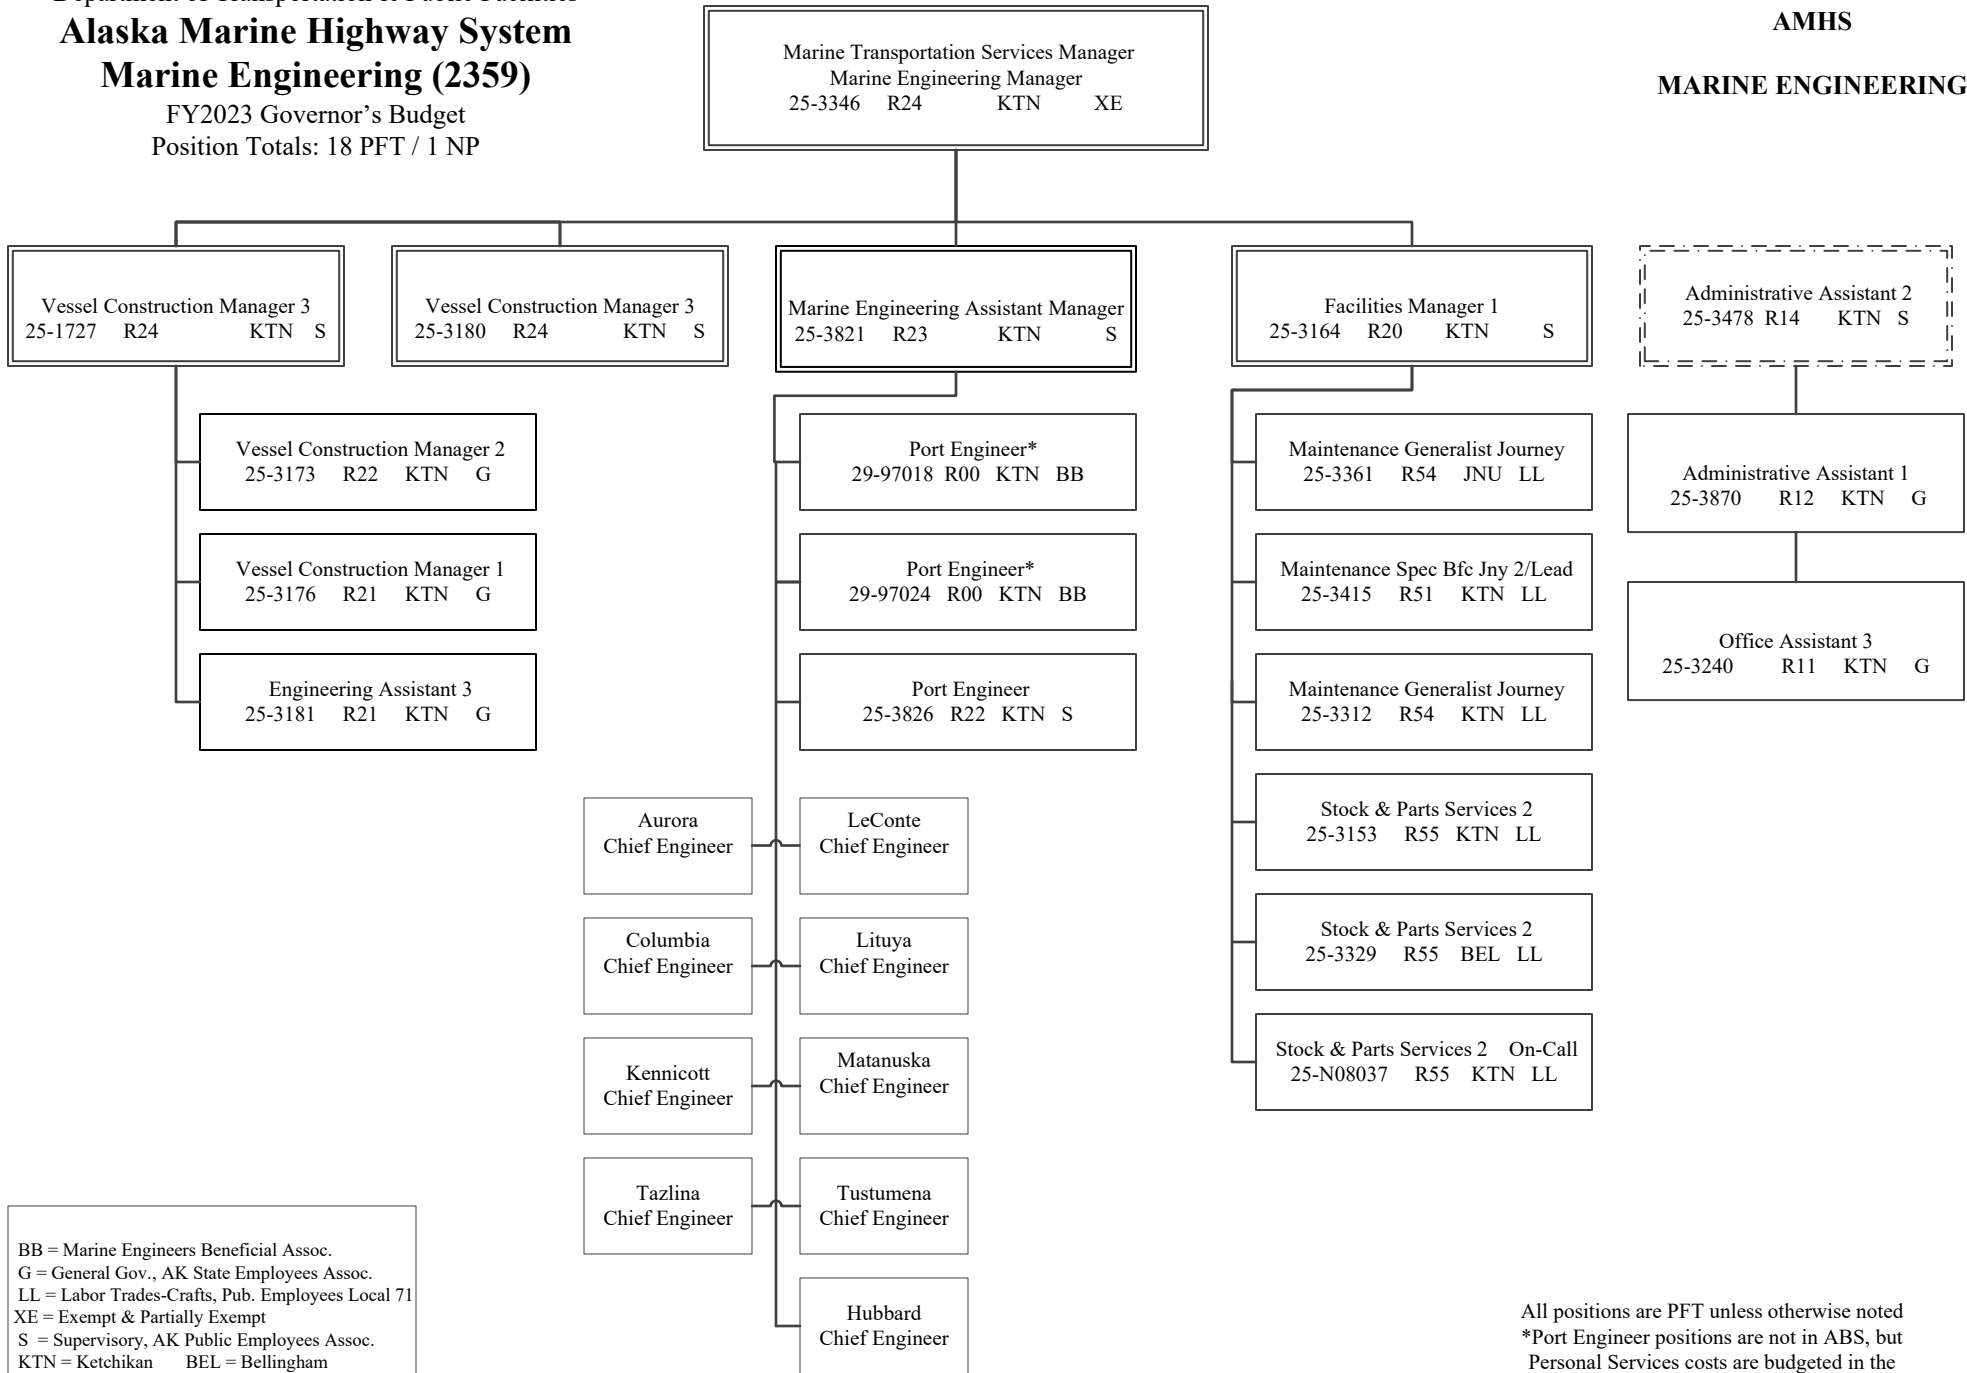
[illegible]
Alaska Marine Highway System
Marine Engineering (2359)
FY2023 Governor's Budget
Position Totals: 18 PFT / 1 NP

AMHS

MARINE ENGINEERING

Marine Transportation Services Manager
Marine Engineering Manager
25-3346 R24 KTN XE

Vessel Construction Manager 3
25-1727 R24 KTN S

Vessel Construction Manager 3
25-3180 R24 KTN S

Marine Engineering Assistant Manager
25-3821 R23 KTN S

Facilities Manager 1
25-3164 R20 KTN S

Administrative Assistant 2
25-3478 R14 KTN S

Vessel Construction Manager 2
25-3173 R22 KTN G

Vessel Construction Manager 1
25-3176 R21 KTN G

Engineering Assistant 3
25-3181 R21 KTN G

Port Engineer*
29-97018 R00 KTN BB

Port Engineer*
29-97024 R00 KTN BB

Port Engineer
25-3826 R22 KTN S

Maintenance Generalist Journey
25-3361 R54 JNU LL

Maintenance Spec Bfc Jny 2/Lead
25-3415 R51 KTN LL

Maintenance Generalist Journey
25-3312 R54 KTN LL

Stock & Parts Services 2
25-3153 R55 KTN LL

Stock & Parts Services 2
25-3329 R55 BEL LL

Stock & Parts Services 2 On-Call
25-N08037 R55 KTN LL

Administrative Assistant 1
25-3870 R12 KTN G

Office Assistant 3
25-3240 R11 KTN G

Aurora
Chief Engineer

LeConte
Chief Engineer

Columbia
Chief Engineer

Lituya
Chief Engineer

Kennicott
Chief Engineer

Matanuska
Chief Engineer

Tazlina
Chief Engineer

Tustumena
Chief Engineer

Hubbard
Chief Engineer

BB = Marine Engineers Beneficial Assoc.
G = General Gov., AK State Employees Assoc.
LL = Labor Trades-Crafts, Pub. Employees Local 71
XE = Exempt & Partially Exempt
S = Supervisory, AK Public Employees Assoc.
KTN = Ketchikan BEL = Bellingham

All positions are PFT unless otherwise noted
*Port Engineer positions are not in ABS, but Personal Services costs are budgeted in the